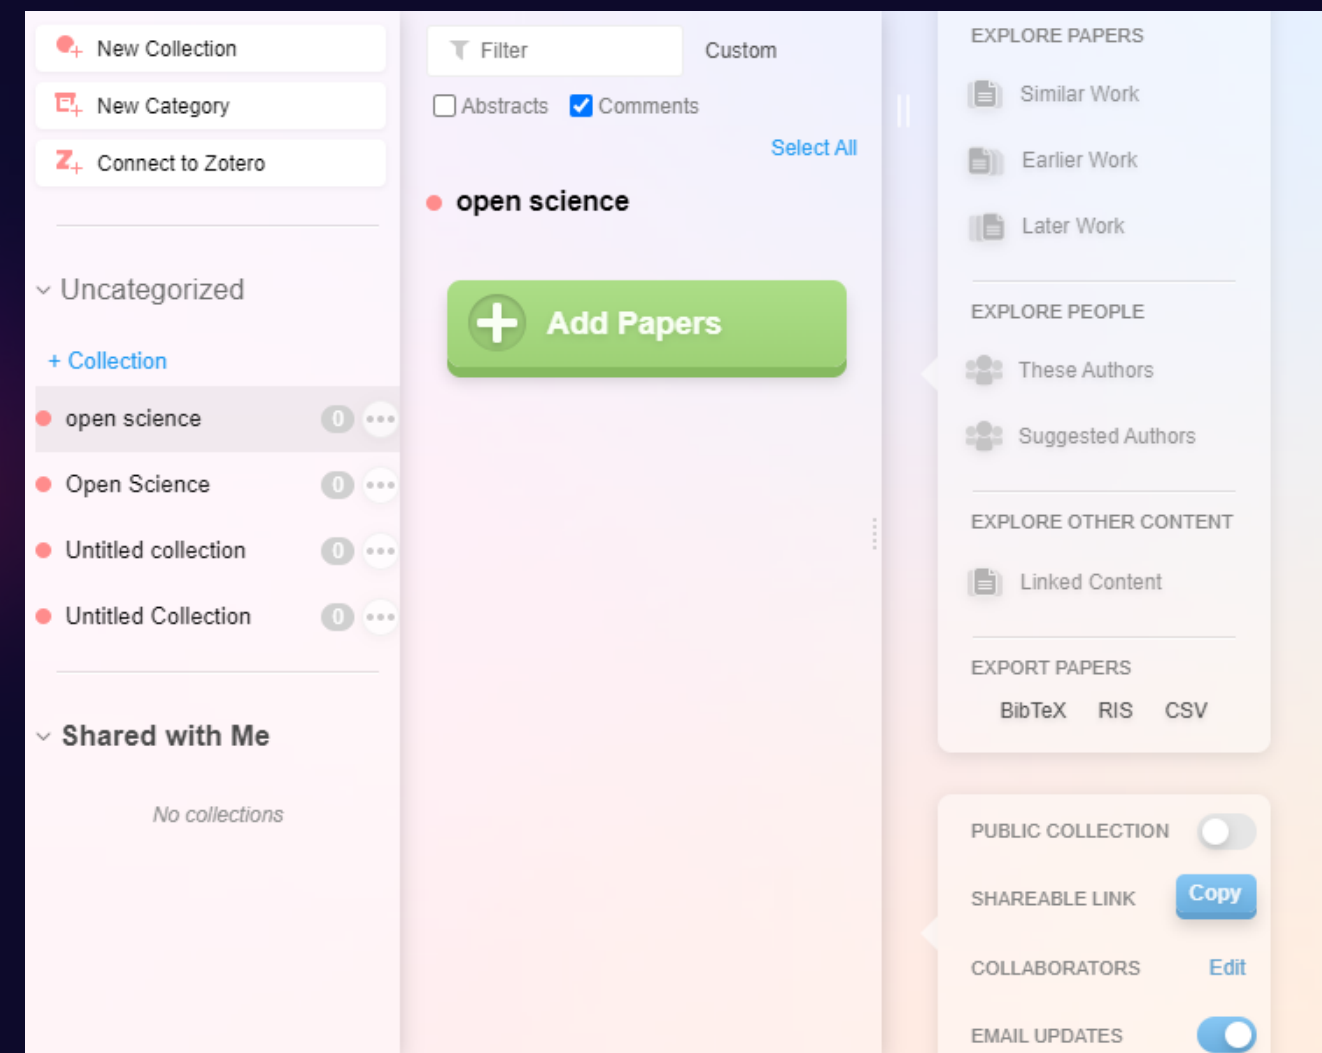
New Collection
New Category
Connect to Zotero

Uncategorized

+ Collection

open science 0
Open Science 0
Untitled collection 0
Untitled Collection 0

Shared with Me

No collections

Filter
Custom

Abstracts
Comments

Select All

open science

Add Papers

EXPLORE PAPERS
Similar Work
Earlier Work
Later Work

EXPLORE PEOPLE
These Authors
Suggested Authors

EXPLORE OTHER CONTENT
Linked Content

EXPORT PAPERS
BibTeX RIS CSV

PUBLIC COLLECTION
SHAREABLE LINK Copy
COLLABORATORS Edit
EMAIL UPDATES